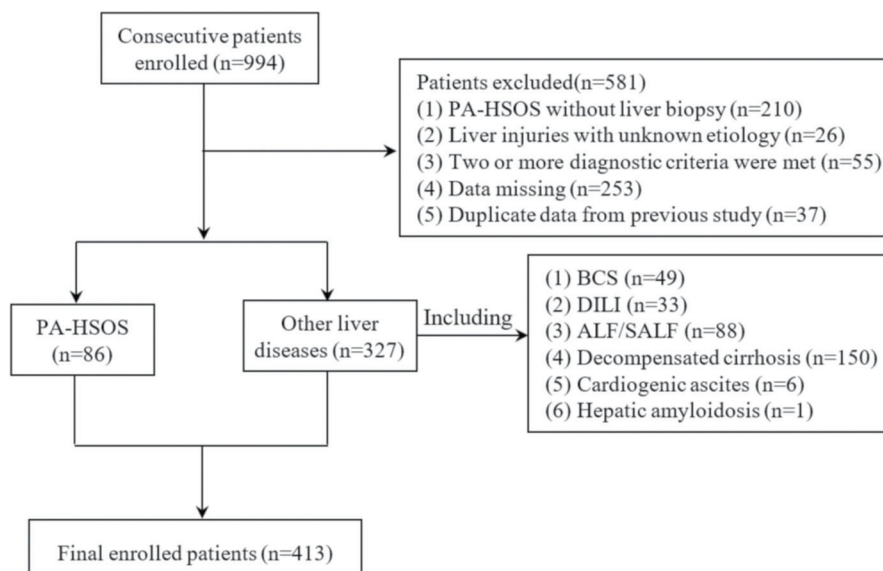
Consecutive patients enrolled (n=994)

Patients excluded(n=581)
(1) PA-HSOS without liver biopsy (n=210)
(2) Liver injuries with unknown etiology (n=26)
(3) Two or more diagnostic criteria were met (n=55)
(4) Data missing (n=253)
(5) Duplicate data from previous study (n=37)

PA-HSOS (n=86)

Other liver diseases (n=327)

Including

(1) BCS (n=49)
(2) DILI (n=33)
(3) ALF/SALF (n=88)
(4) Decompensated cirrhosis (n=150)
(5) Cardiogenic ascites (n=6)
(6) Hepatic amyloidosis (n=1)

Final enrolled patients (n=413)